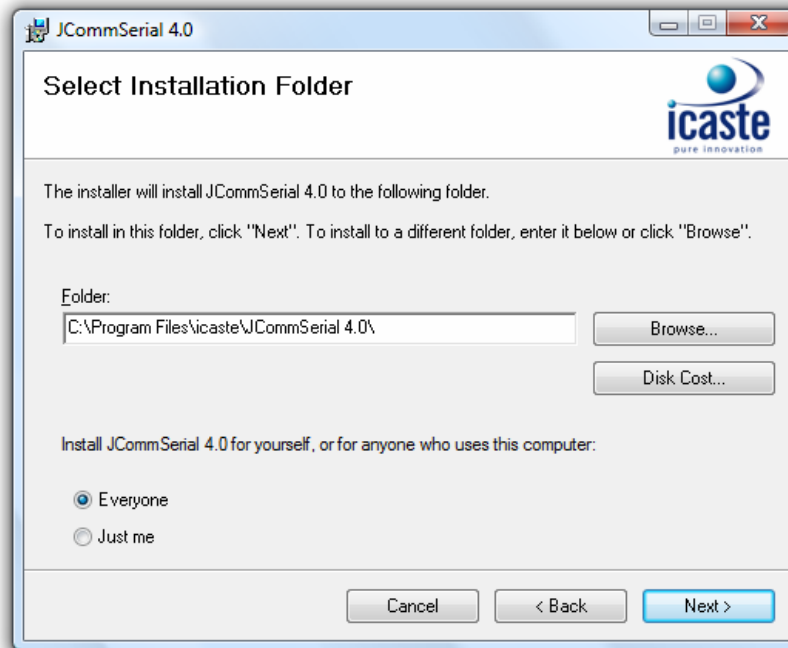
JCommSerial 4.0

Select Installation Folder

icaste
pure innovation

The installer will install JCommSerial 4.0 to the following folder.

To install in this folder, click "Next". To install to a different folder, enter it below or click "Browse".

Folder:

C:\Program Files\icaste\JCommSerial 4.0\

Browse...

Disk Cost...

Install JCommSerial 4.0 for yourself, or for anyone who uses this computer:

Everyone

Just me

Cancel

< Back

Next >